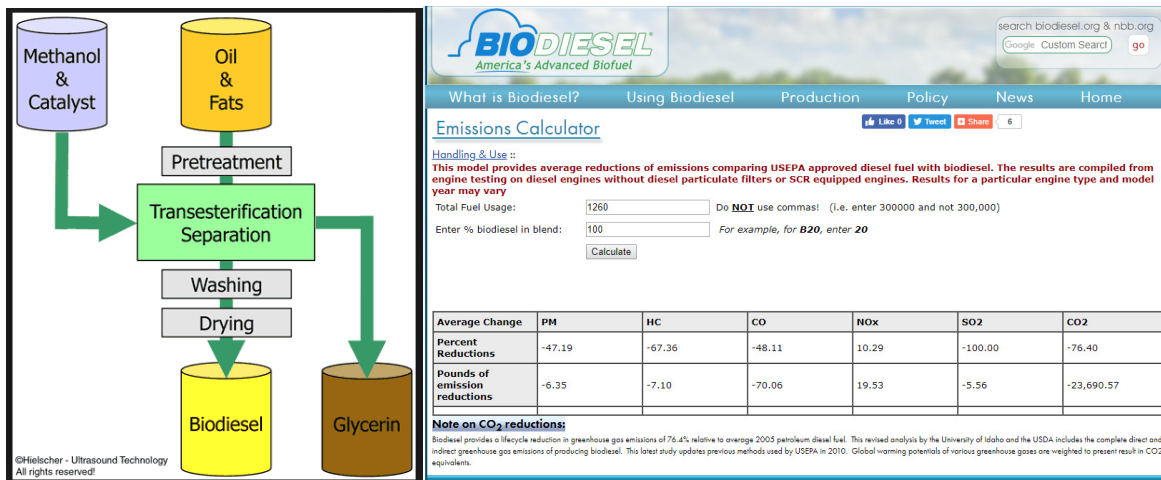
Methanol & Catalyst

Oil & Fats

Pretreatment

Transesterification Separation

Washing

Drying

Biodiesel

Glycerin

©Hielscher - Ultrasound Technology
All rights reserved!

BIODIESEL
America's Advanced Biofuel

search biodiesel.org & nbb.org
Google Custom Search
go

What is Biodiesel? Using Biodiesel Production Policy News Home

Emissions Calculator

Like 0 Tweet Share 6

Handling & Use ::
This model provides average reductions of emissions comparing USEPA approved diesel fuel with biodiesel. The results are compiled from engine testing on diesel engines without diesel particulate filters or SCR equipped engines. Results for a particular engine type and model year may vary

Total Fuel Usage: 1260 Do NOT use commas! (i.e. enter 300000 and not 300,000)

Enter % biodiesel in blend: 100 For example, for B20, enter 20

Calculate

| Average Change | PM | HC | CO | NOx | SO2 | CO2 |
|---|---|---|---|---|---|---|
| Percent Reductions | -47.19 | -67.36 | -48.11 | 10.29 | -100.00 | -76.40 |
| Pounds of emission reductions | -6.35 | -7.10 | -70.06 | 19.53 | -5.56 | -23,690.57 |

Note on $CO_2$ reductions:
Biodiesel provides a lifecycle reduction in greenhouse gas emissions of 76.4% relative to average 2005 petroleum diesel fuel. This revised analysis by the University of Idaho and the USDA includes the complete direct and indirect greenhouse gas emissions of producing biodiesel. This latest study updates previous methods used by USEPA in 2010. Global warming potentials of various greenhouse gases are weighted to present result in CO2 equivalents.